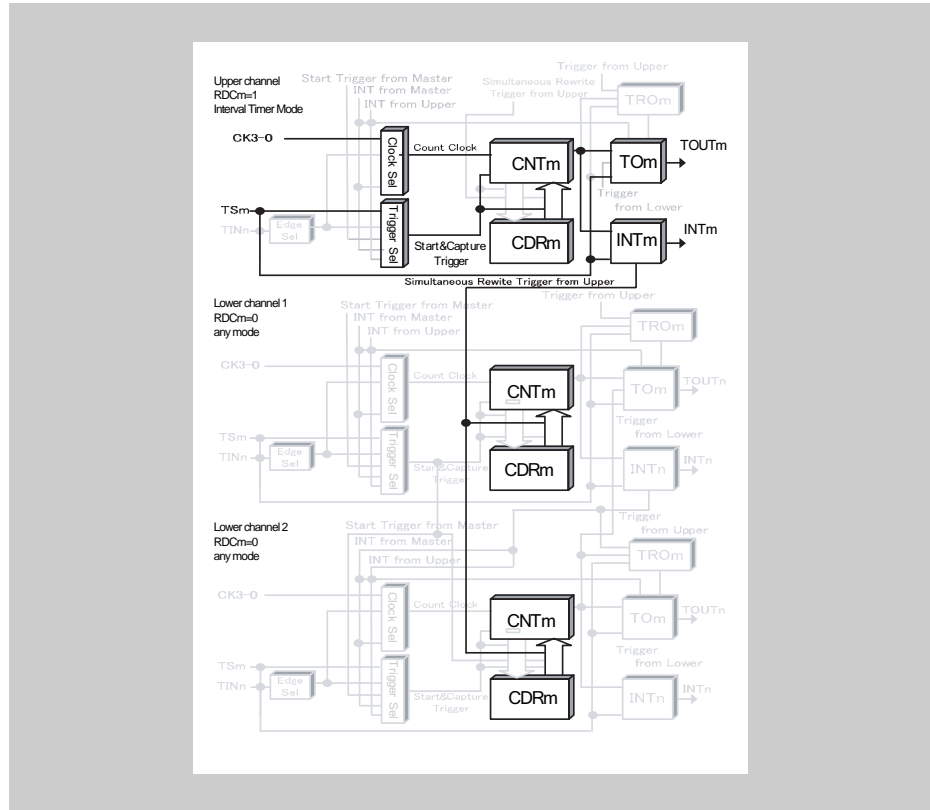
Upper channel
RDCm=1
Interval Timer Mode

Start Trigger from Master
INT from Master
INT from Upper

Trigger from Upper
Simultaneous Rewrite Trigger from Upper

TROm

CK3-0

Clock Sel

Count Clock

CNTm

TOm

TOUTm

Trigger from Lower

TSm

TINn

Edge Sel

Trigger Sel

Start&Capture Trigger

CDRm

INTm

INTm

Simultaneous Rewite Trigger from Upper

Trigger from Upper

Lower channel 1
RDCm=0
any mode

Start Trigger from Master
INT from Master
INT from Upper

TROm

CK3-0

Clock Sel

Count Clock

CNTm

TOm

TOUTn

Trigger from Lower

TSm

TINn

Edge Sel

Trigger Sel

Start&Capture Trigger

CDRm

INTn

INTn

Lower channel 2
RDCm=0
any mode

Start Trigger from Master
INT from Master
INT from Upper

Trigger from Upper

TROm

CK3-0

Clock Sel

Count Clock

CNTm

TOm

TOUTn

Trigger from Lower

TSm

TINn

Edge Sel

Trigger Sel

Start&Capture Trigger

CDRm

INTn

INTn